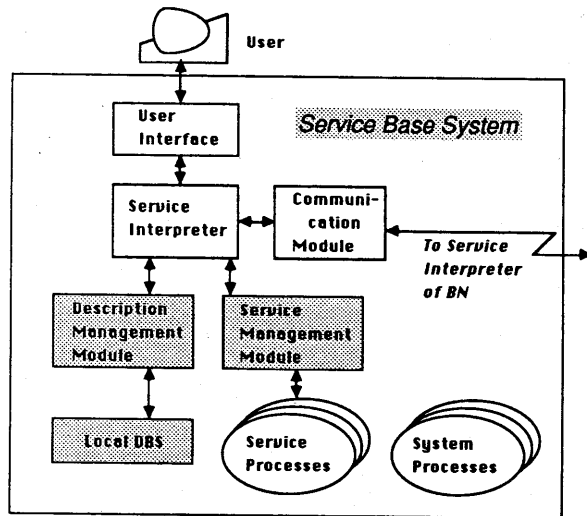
User

Service Base System

User Interface

Service Interpreter

Communication Module

To Service Interpreter of BN

Description Management Module

Service Management Module

Local DBS

Service Processes

System Processes